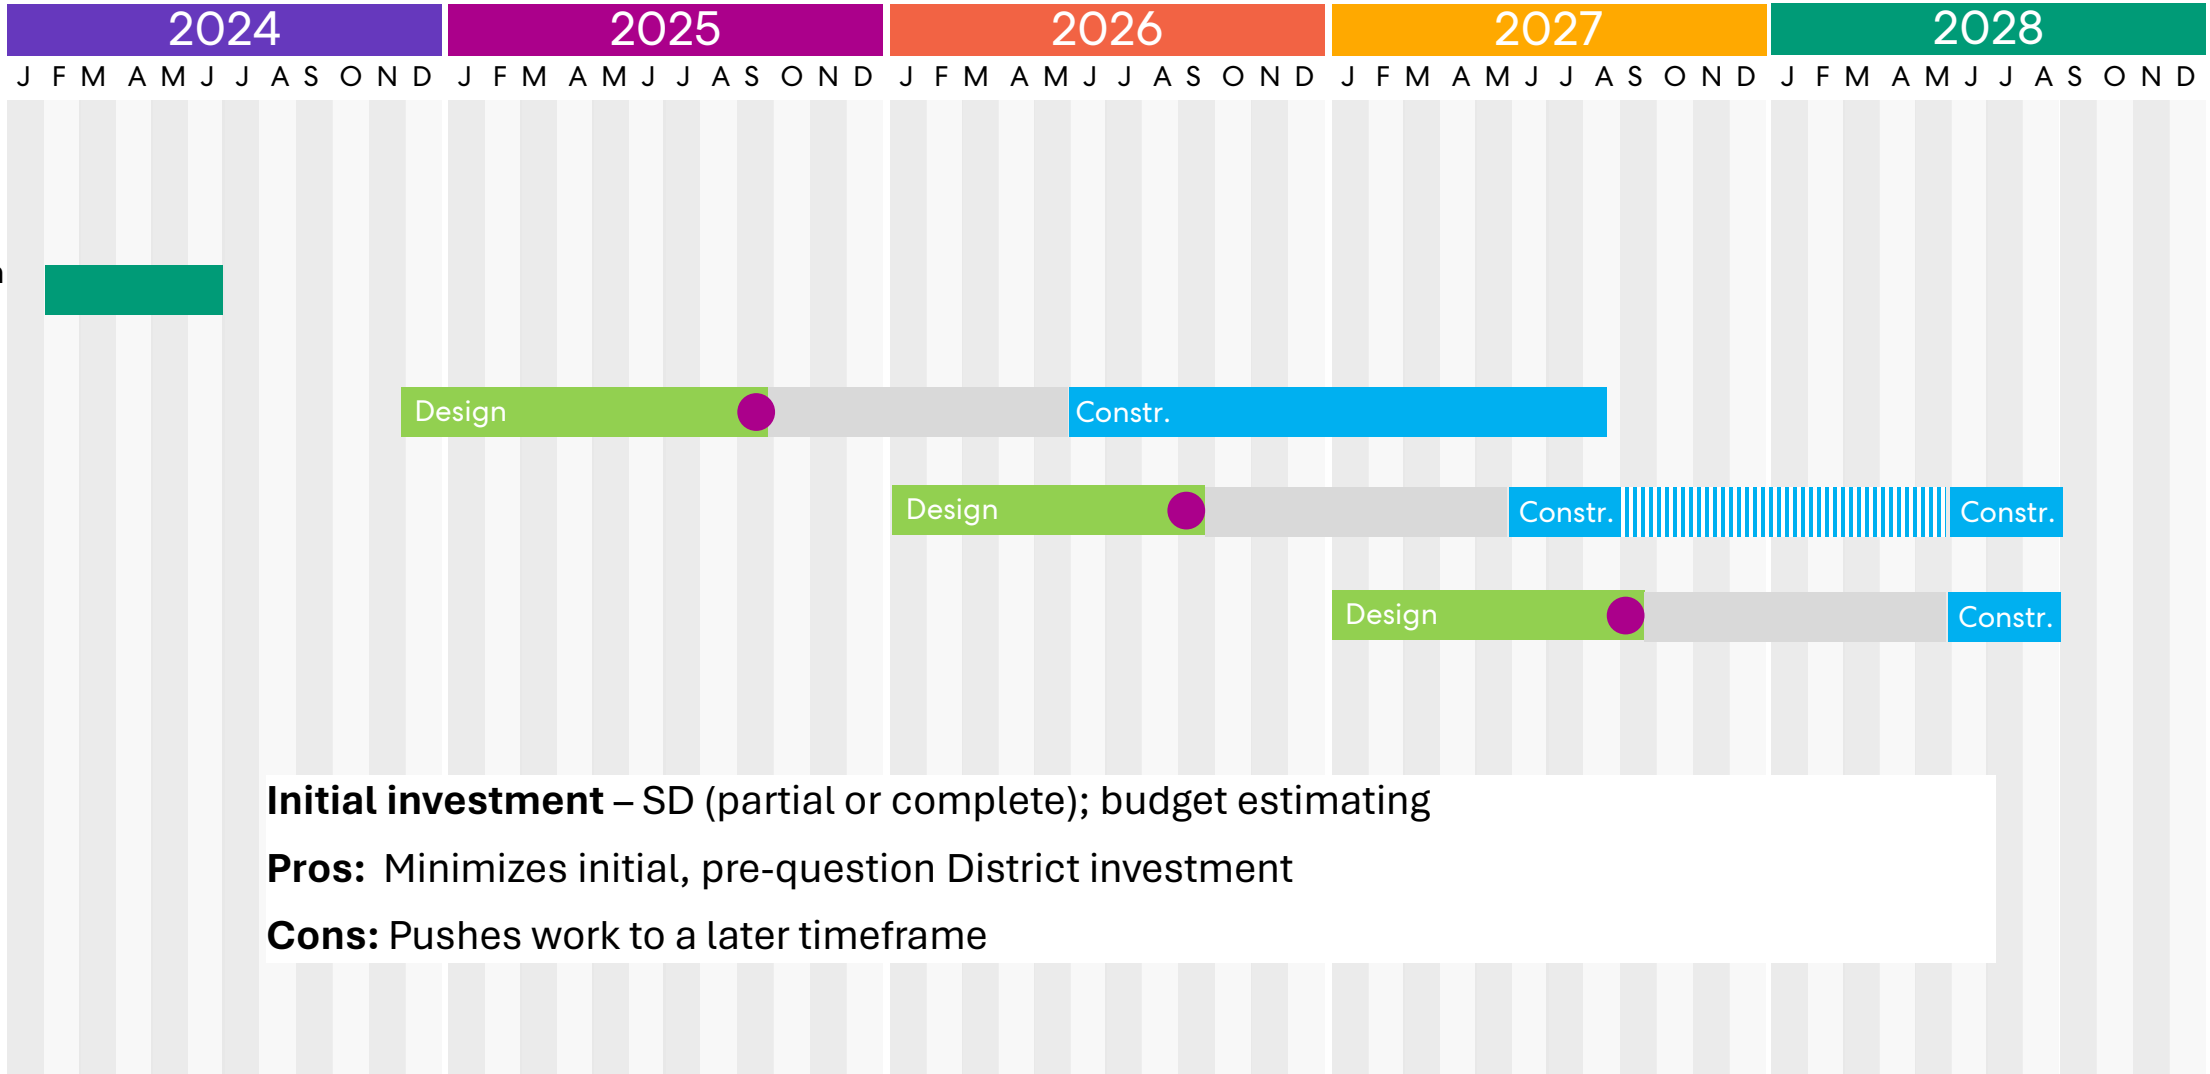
2024 2025 2026 2027 2028

J F M A M J J A S O N D J F M A M J J A S O N D J F M A M J J A S O N D J F M A M J J A S O N D J F M A M J J A S O N D

Design Constr.

Design Constr. Constr.

Design Constr.

**Initial investment** – SD (partial or complete); budget estimating

**Pros:** Minimizes initial, pre-question District investment

**Cons:** Pushes work to a later timeframe